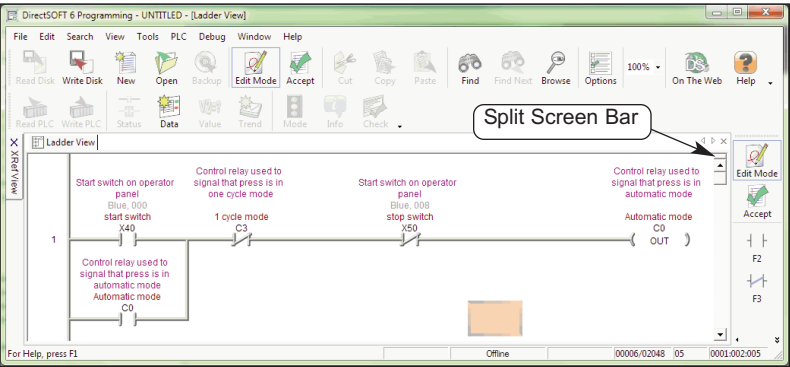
DirectSOFT 6 Programming - UNTITLED - [Ladder View]

File Edit Search View Tools PLC Debug Window Help

Read Disk Write Disk New Open Backup Edit Mode Accept Cut Copy Paste Find Find Next Browse Options 100% On The Web Help

Read PLC Write PLC Status Data Value Trend Mode Info Check

Split Screen Bar

XRefView

Ladder View

Edit Mode

Accept

F2

F3

Start switch on operator panel
Blue, 000
start switch
X40

Control relay used to signal that press is in one cycle mode
1 cycle mode
C3

Start switch on operator panel
Blue, 008
stop switch
X50

Control relay used to signal that press is in automatic mode
Automatic mode
C0
OUT

1

Control relay used to signal that press is in automatic mode
Automatic mode
C0

For Help, press F1 Offline 00006/02048 05 0001:002:005